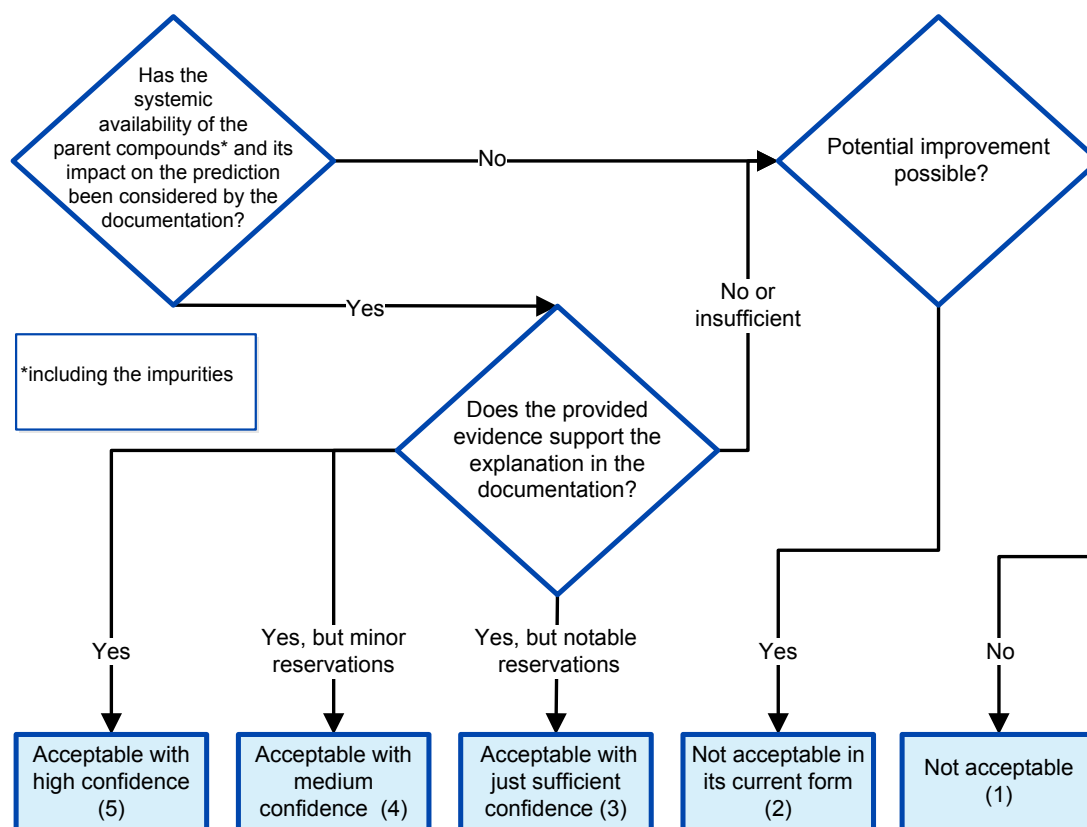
Has the systemic availability of the parent compounds* and its impact on the prediction been considered by the documentation?

No

Potential improvement possible?

Yes

No or insufficient

*including the impurities

Does the provided evidence support the explanation in the documentation?

Yes

Yes, but minor reservations

Yes, but notable reservations

Yes

No

Acceptable with high confidence (5)

Acceptable with medium confidence (4)

Acceptable with just sufficient confidence (3)

Not acceptable in its current form (2)

Not acceptable (1)